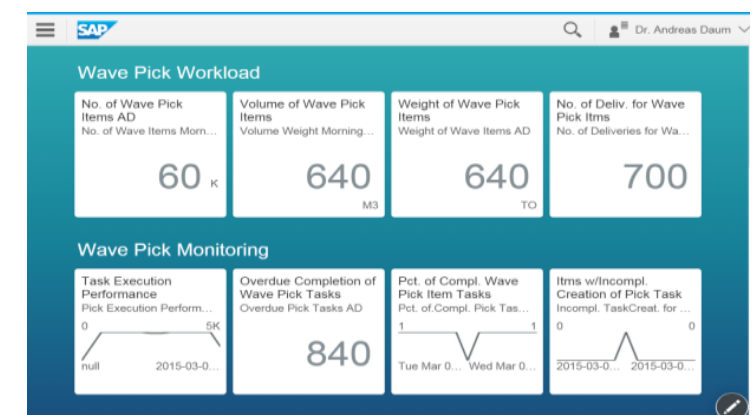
SAP

Dr. Andreas Daum

Wave Pick Workload

No. of Wave Pick Items AD
No. of Wave Items Morn...
60 K

Volume of Wave Pick Items
Volume Weight Morning...
640
M3

Weight of Wave Pick Items
Weight of Wave Items AD
640
TO

No. of Deliv. for Wave Pick Itms
No. of Deliveries for Wa...
700

Wave Pick Monitoring

Task Execution Performance
Pick Execution Perform...
0
5K
null
2015-03-0...

Overdue Completion of Wave Pick Tasks
Overdue Pick Tasks AD
840

Pct. of Compl. Wave Pick Item Tasks
Pct. of.Compl. Pick Tas...
1
1
Tue Mar 0...
Wed Mar 0...

Itms w/Incompl. Creation of Pick Task
Incompl. TaskCreat. for ...
0
0
2015-03-0...
2015-03-0...